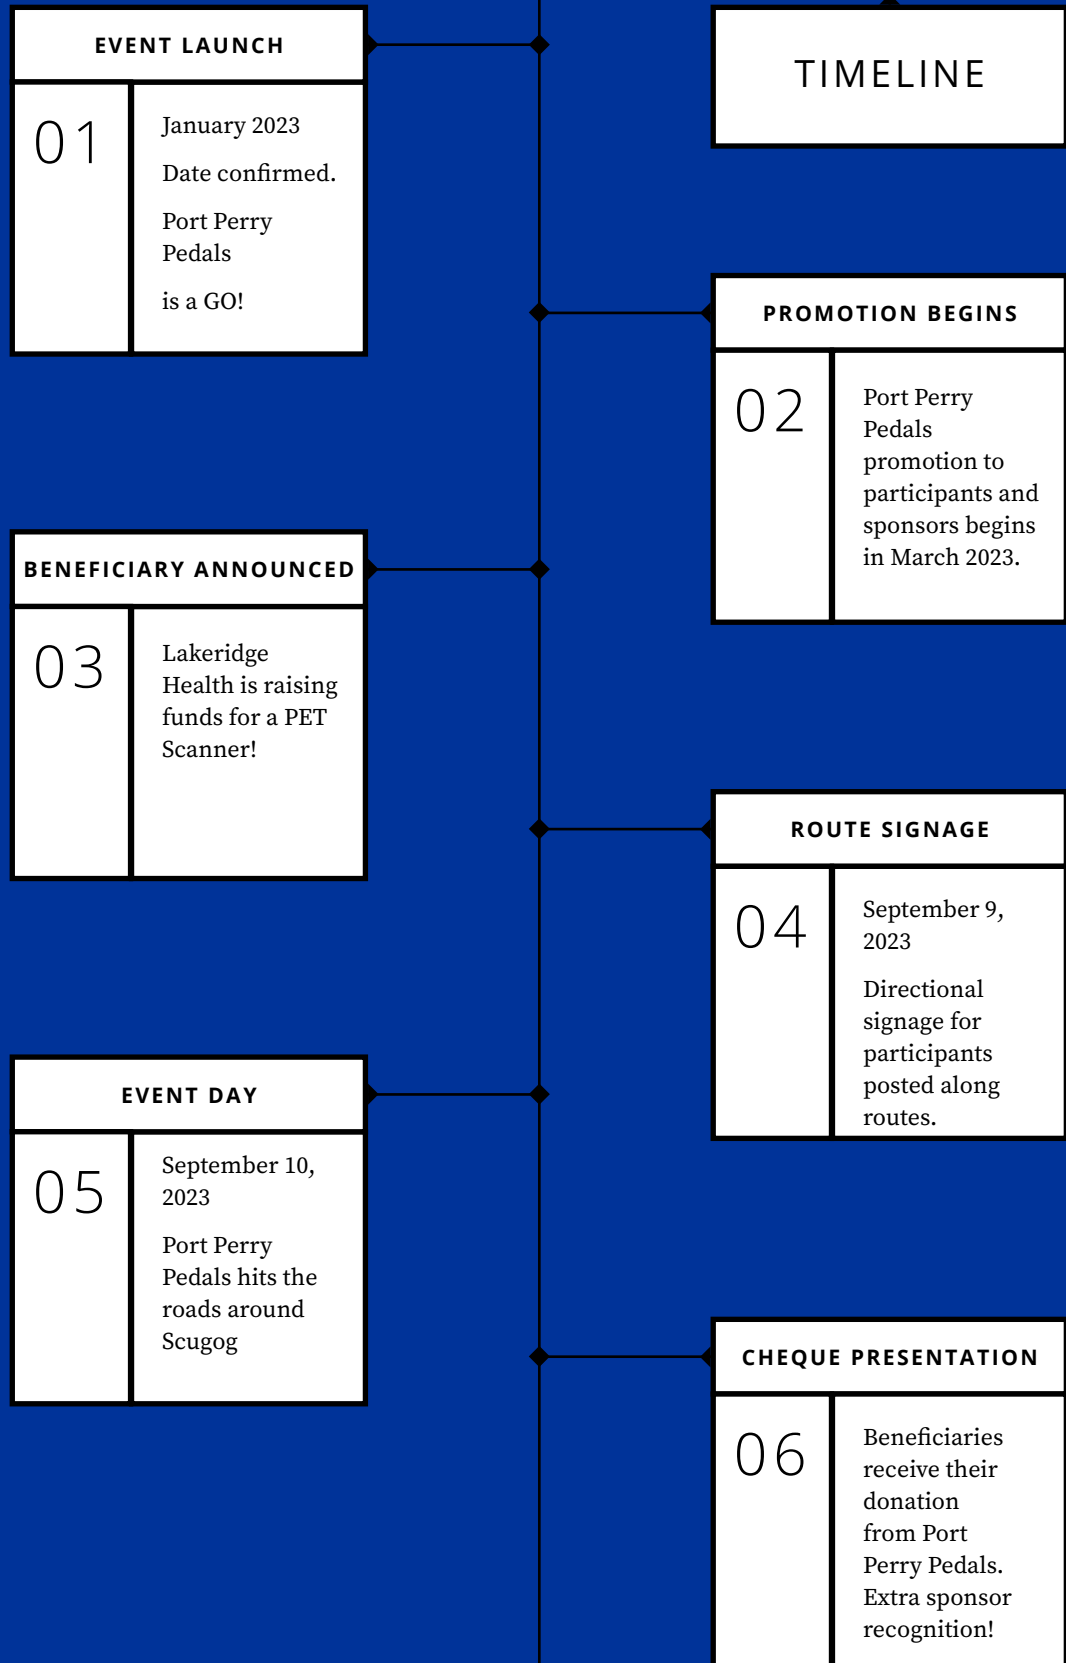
TIMELINE

EVENT LAUNCH

01

January 2023

Date confirmed.

Port Perry Pedals

is a GO!

PROMOTION BEGINS

02

Port Perry Pedals promotion to participants and sponsors begins in March 2023.

BENEFICIARY ANNOUNCED

03

Lakeridge Health is raising funds for a PET Scanner!

ROUTE SIGNAGE

04

September 9, 2023

Directional signage for participants posted along routes.

EVENT DAY

05

September 10, 2023

Port Perry Pedals hits the roads around Scugog

CHEQUE PRESENTATION

06

Beneficiaries receive their donation from Port Perry Pedals. Extra sponsor recognition!